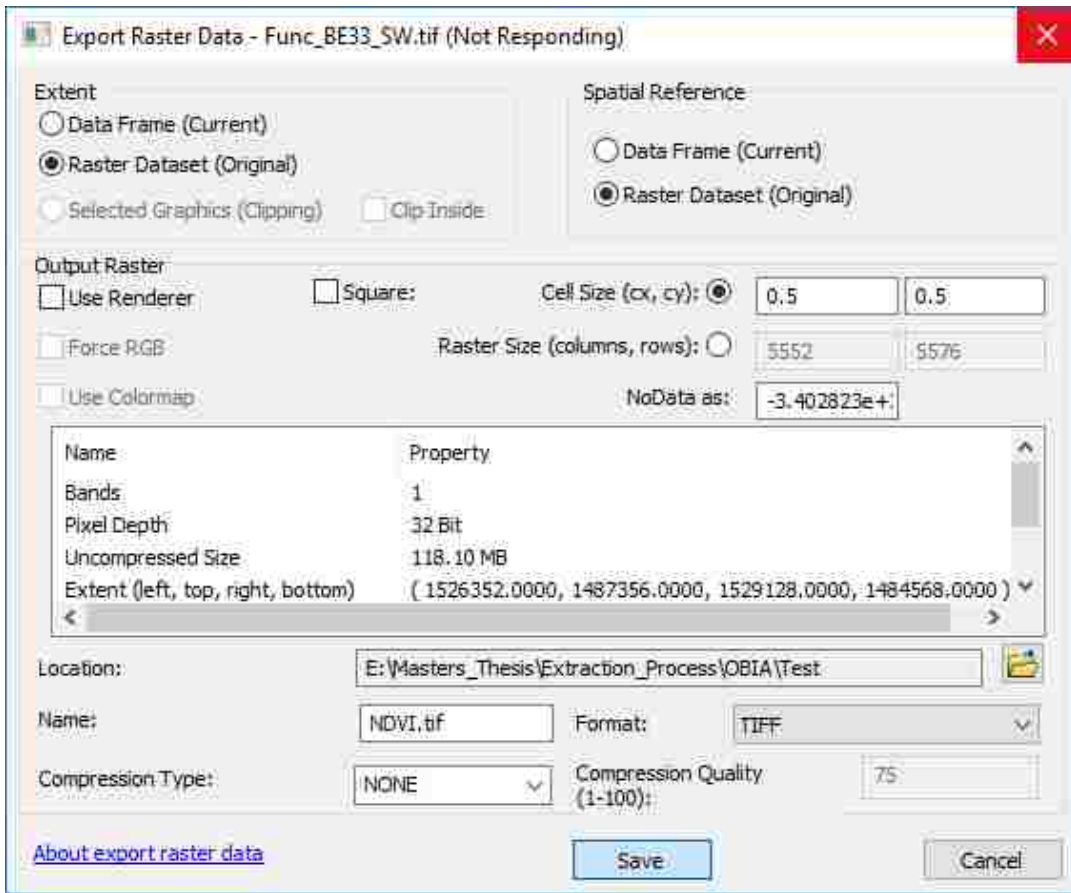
Export Raster Data - Func_BE33_SW.tif (Not Responding)

Extent
Data Frame (Current)
Raster Dataset (Original)
Selected Graphics (Clipping)
Clip Inside

Spatial Reference
Data Frame (Current)
Raster Dataset (Original)

Output Raster
Use Renderer
Square:
Cell Size (cx, cy):
0.5
0.5
Force RGB
Raster Size (columns, rows):
5552
5576
Use Colormap
NoData as:
-3.402823e+:

| Name | Property |
|---|---|
| Bands | 1 |
| Pixel Depth | 32 Bit |
| Uncompressed Size | 118.10 MB |
| Extent (left, top, right, bottom) | ( 1526352.0000, 1487356.0000, 1529128.0000, 1484568.0000 ) |

Location:
E:\Masters_Thesis\Extraction_Process\OBIA\Test

Name:
NDVI.tif
Format:
TIFF

Compression Type:
NONE
Compression Quality (1-100):
75

About export raster data
Save
Cancel